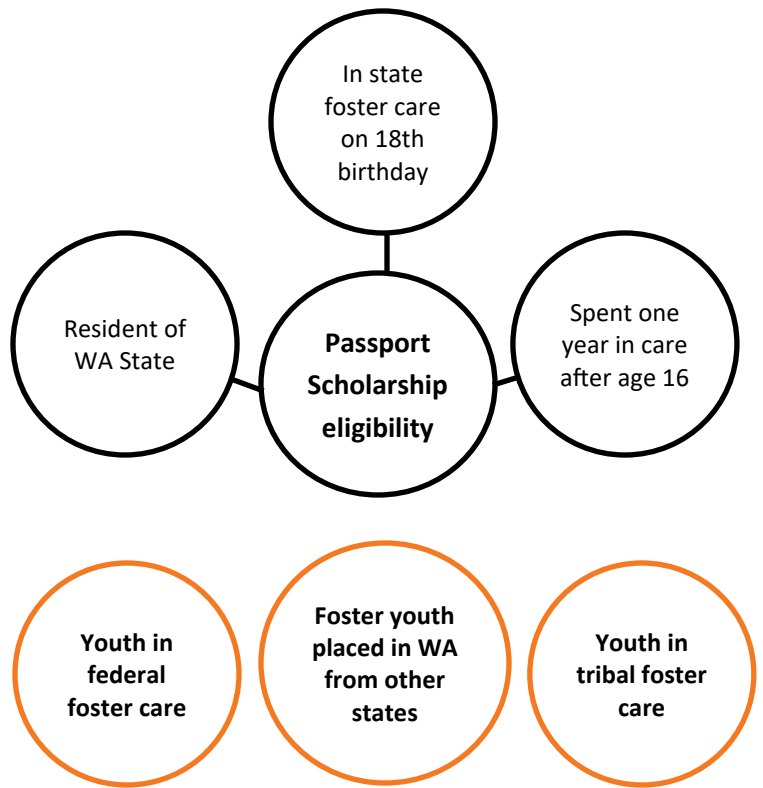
In state foster care on 18th birthday

Resident of WA State

Passport Scholarship eligibility

Spent one year in care after age 16

Youth in federal foster care

Foster youth placed in WA from other states

Youth in tribal foster care